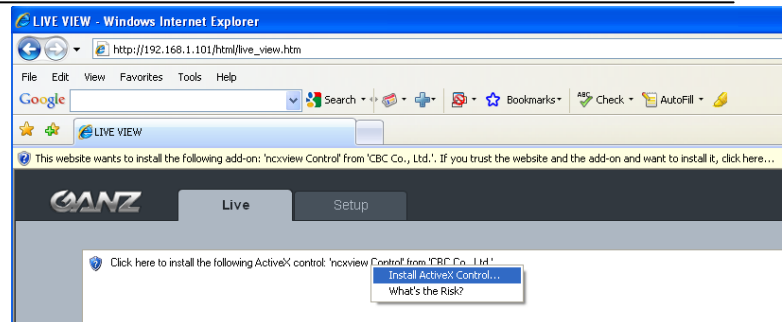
LIVE VIEW - Windows Internet Explorer

http://192.168.1.101/html/live_view.htm

File Edit View Favorites Tools Help

Google Search Bookmarks Check AutoFill

LIVE VIEW

This website wants to install the following add-on: 'ncxview Control' from 'CBC Co., Ltd.'. If you trust the website and the add-on and want to install it, click here...

GANZ Live Setup

Click here to install the following ActiveX control: 'ncxview Control' from 'CBC Co., Ltd.'

Install ActiveX Control...

What's the Risk?